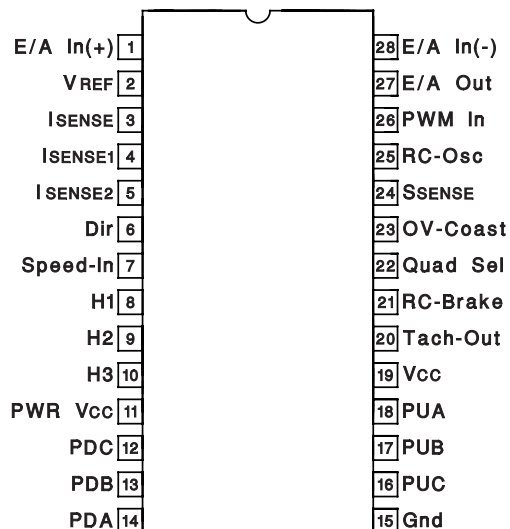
E/A In(+) 1
VREF 2
ISENSE 3
ISENSE1 4
ISENSE2 5
Dir 6
Speed-In 7
H1 8
H2 9
H3 10
PWR Vcc 11
PDC 12
PDB 13
PDA 14

28 E/A In(-)
27 E/A Out
26 PWM In
25 RC-Osc
24 SSENSE
23 OV-Coast
22 Quad Sel
21 RC-Brake
20 Tach-Out
19 Vcc
18 PUA
17 PUB
16 PUC
15 Gnd